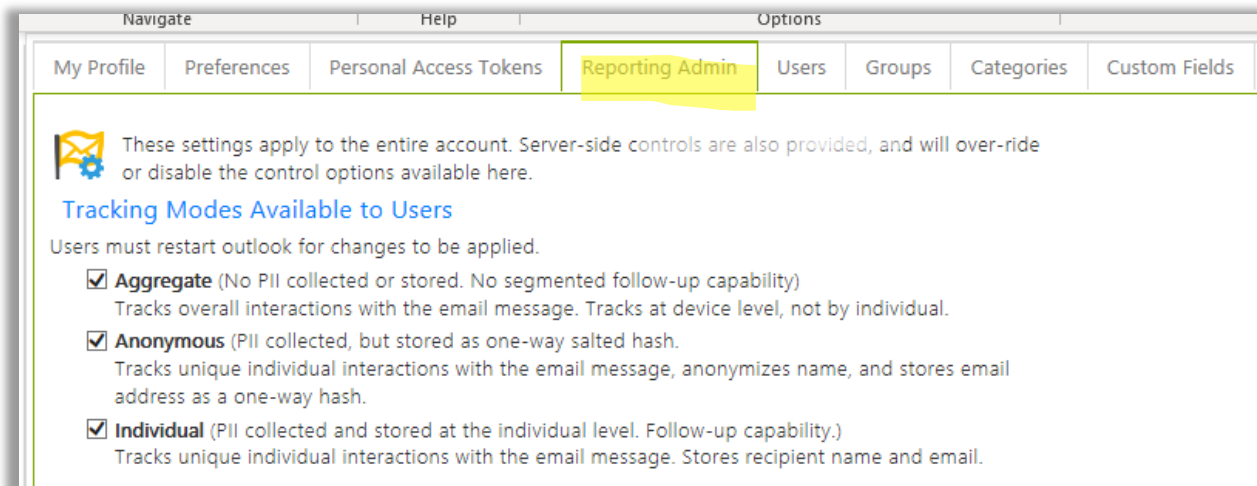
Navigate | Help | Options

My Profile | Preferences | Personal Access Tokens | Reporting Admin | Users | Groups | Categories | Custom Fields

These settings apply to the entire account. Server-side controls are also provided, and will over-ride or disable the control options available here.

Tracking Modes Available to Users

Users must restart outlook for changes to be applied.

☑ **Aggregate** (No PII collected or stored. No segmented follow-up capability)
Tracks overall interactions with the email message. Tracks at device level, not by individual.

☑ **Anonymous** (PII collected, but stored as one-way salted hash.
Tracks unique individual interactions with the email message, anonymizes name, and stores email address as a one-way hash.

☑ **Individual** (PII collected and stored at the individual level. Follow-up capability.)
Tracks unique individual interactions with the email message. Stores recipient name and email.